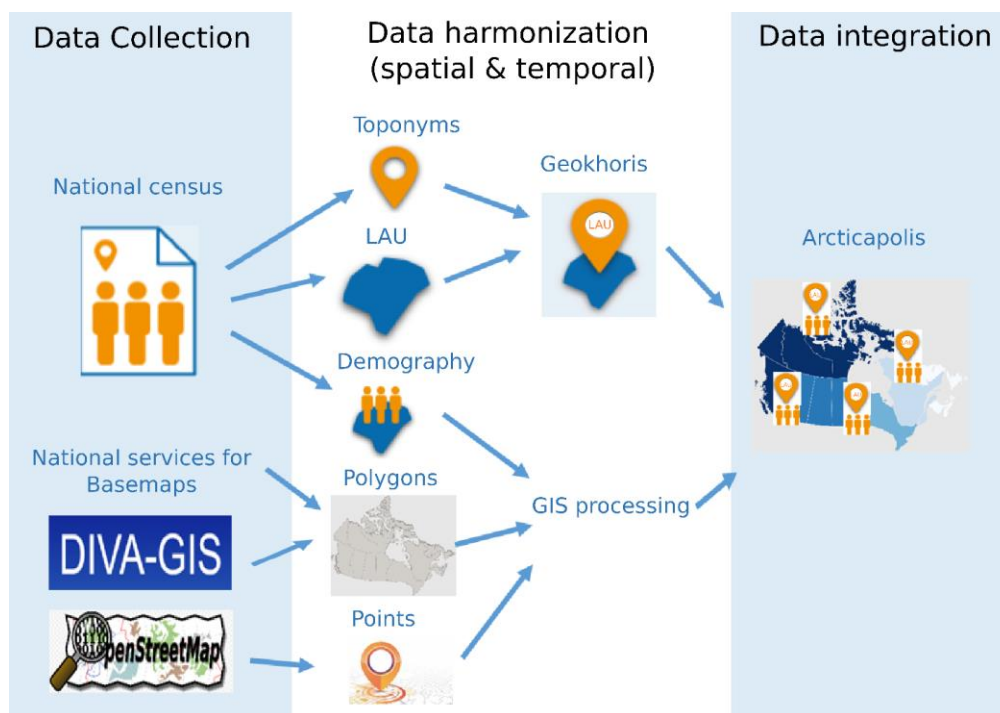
Data Collection

National census

National services for Basemaps

DIVA-GIS

OpenStreetMap

Data harmonization (spatial & temporal)

Toponyms

LAU

Demography

Polygons

Points

Geokhoris

LAU

GIS processing

Data integration

Arcticapolis